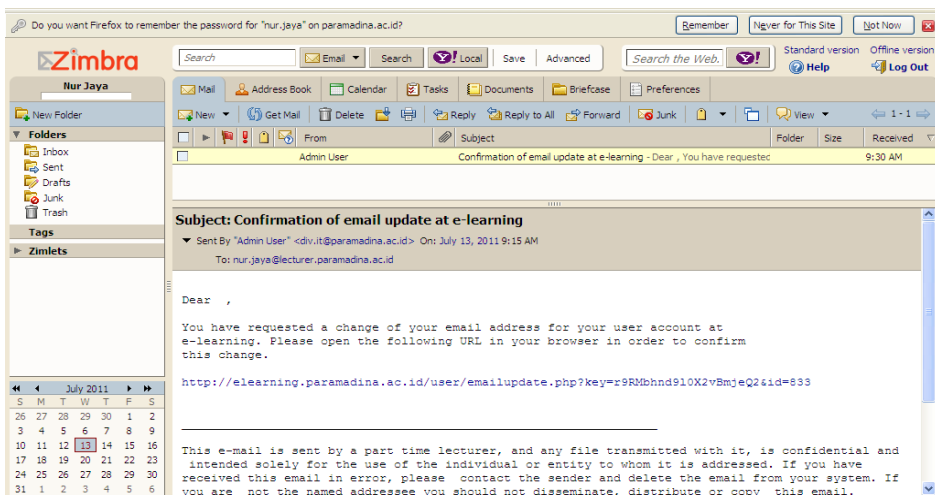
Do you want Firefox to remember the password for "nur.jaya" on paramadina.ac.id?

Remember | Never for This Site | Not Now

Zimbra

Search | Email | Search | Y! Local | Save | Advanced | Search the Web. | Y!

Standard version | Offline version
Help | Log Out

Nur Jaya

Mail | Address Book | Calendar | Tasks | Documents | Briefcase | Preferences

New Folder

New | Get Mail | Delete | Reply | Reply to All | Forward | Junk | View | 1 - 1

Folders
Inbox
Sent
Drafts
Junk
Trash

Tags

Zimlets

| From | Subject | Folder | Size | Received |
|---|---|---|---|---|
| Admin User | Confirmation of email update at e-learning - Dear , You have requestec | | | 9:30 AM |

Subject: Confirmation of email update at e-learning
Sent By "Admin User" <div.it@paramadina.ac.id> On: July 13, 2011 9:15 AM
To: nur.jaya@lecturer.paramadina.ac.id

Dear ,

You have requested a change of your email address for your user account at e-learning. Please open the following URL in your browser in order to confirm this change.

http://elearning.paramadina.ac.id/user/emailupdate.php?key=r9RMbhnd910X2vBmjeQ2&id=833

This e-mail is sent by a part time lecturer, and any file transmitted with it, is confidential and intended solely for the use of the individual or entity to whom it is addressed. If you have received this email in error, please contact the sender and delete the email from your system. If you are not the named addressee you should not disseminate, distribute or copy this email.

July 2011

| S | M | T | W | T | F | S |
|---|---|---|---|---|---|---|
| 26 | 27 | 28 | 29 | 30 | 1 | 2 |
| 3 | 4 | 5 | 6 | 7 | 8 | 9 |
| 10 | 11 | 12 | 13 | 14 | 15 | 16 |
| 17 | 18 | 19 | 20 | 21 | 22 | 23 |
| 24 | 25 | 26 | 27 | 28 | 29 | 30 |
| 31 | 1 | 2 | 3 | 4 | 5 | 6 |